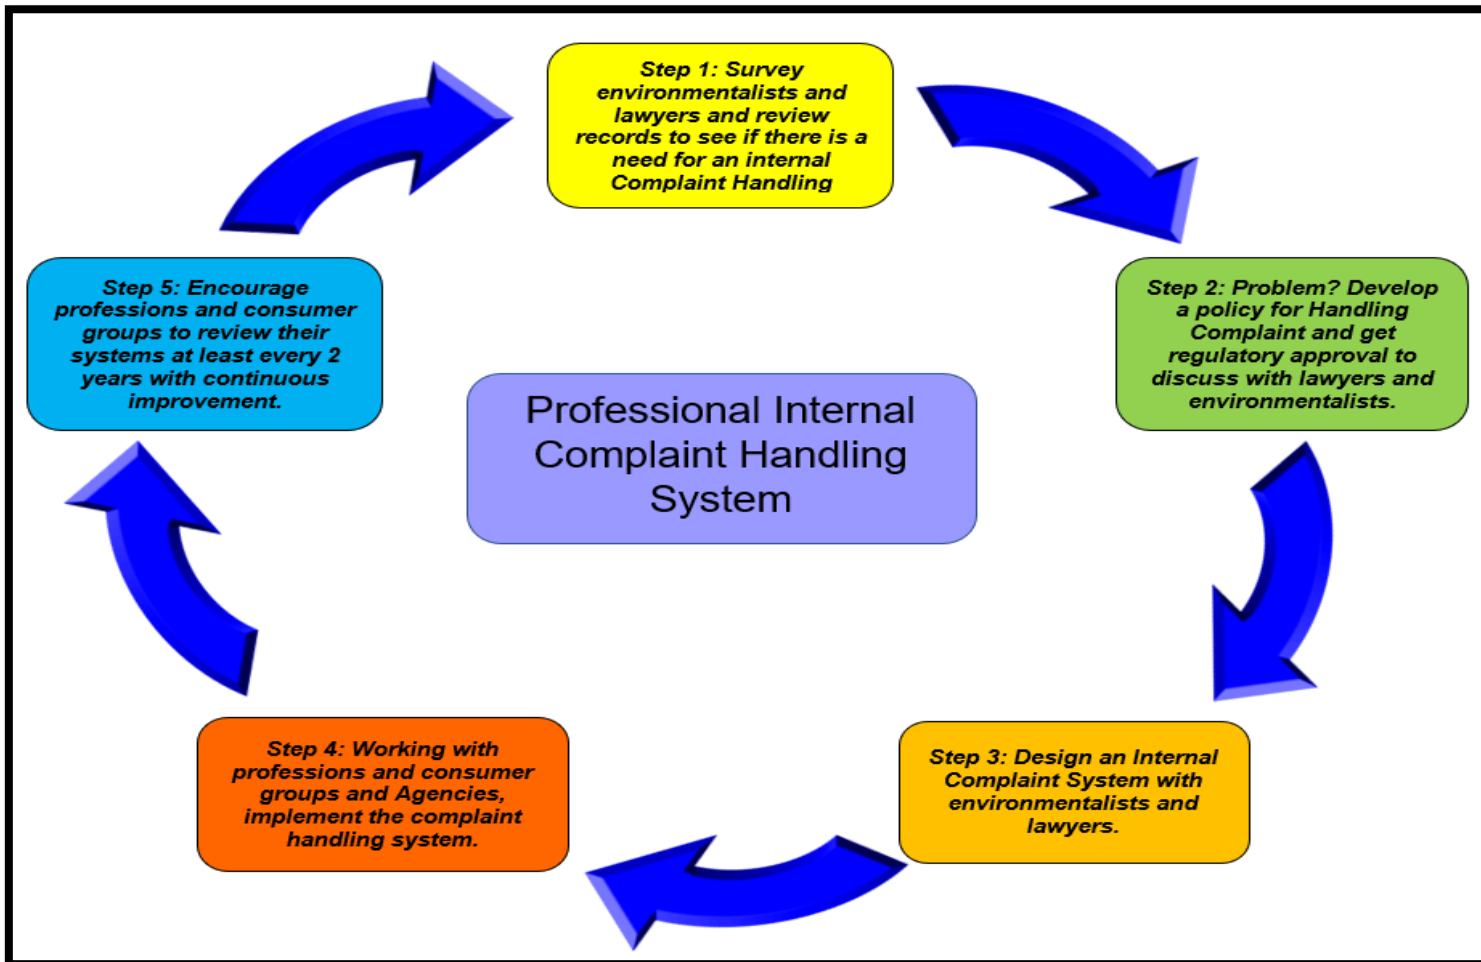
Step 1: Survey environmentalists and lawyers and review records to see if there is a need for an internal Complaint Handling

Step 2: Problem? Develop a policy for Handling Complaint and get regulatory approval to discuss with lawyers and environmentalists.

Professional Internal Complaint Handling System

Step 3: Design an Internal Complaint System with environmentalists and lawyers.

Step 4: Working with professions and consumer groups and Agencies, implement the complaint handling system.

Step 5: Encourage professions and consumer groups to review their systems at least every 2 years with continuous improvement.